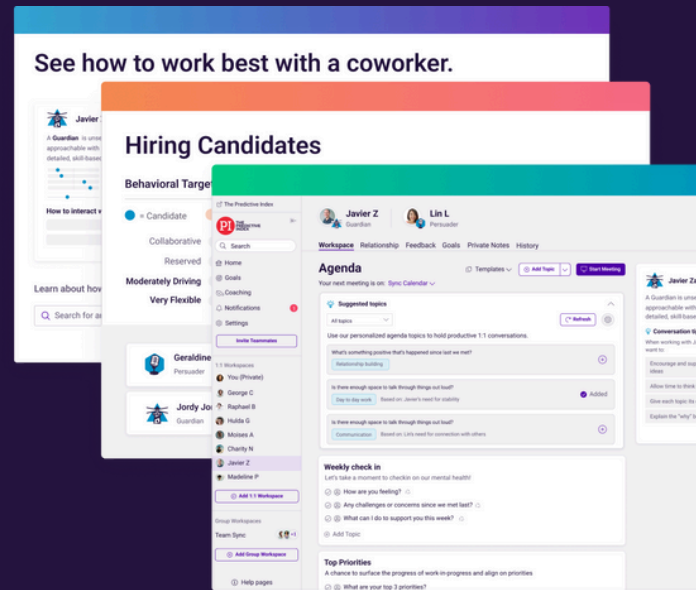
See how to work best with a coworker.

Javier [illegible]

A Guardian is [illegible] approachable with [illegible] detailed, skill-based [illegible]

How to interact w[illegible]

Learn about how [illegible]

Search for a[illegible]

Hiring Candidates

Behavioral Target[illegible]

= Candidate

Collaborative

Reserved

Moderately Driving

Very Flexible

Geraldine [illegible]

Persuader

Jordy Jo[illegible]

Guardian

The Predictive Index

PI THE PREDICTIVE INDEX

Search

Home

Goals

Coaching

Notifications

Settings

Invite Teammates

1:1 Workspaces

You (Private)

George C

Raphael B

Hulda G

Moises A

Charity N

Javier Z

Madeline P

Add 1:1 Workspace

Group Workspaces

Team Sync

Add Group Workspace

Help pages

Javier Z
Guardian

Lin L
Persuader

Workspace Relationship Feedback Goals Private Notes History

Agenda

Templates

Add Topic

Start Meeting

Your next meeting is on: Sync Calendar

Suggested topics

All topics

Refresh

Use our personalized agenda topics to hold productive 1:1 conversations.

What's something positive that's happened since last we met?

Relationship building

Is there enough space to talk through things out loud?

Day to day work

Based on: Javier's need for stability

Added

Is there enough space to talk through things out loud?

Communication

Based on: Lin's need for connection with others

Weekly check in

Let's take a moment to checkin on our mental health!

How are you feeling?

Any challenges or concerns since we met last?

What can I do to support you this week?

Add Topic

Top Priorities

A chance to surface the progress of work-in-progress and align on priorities

What are your top 3 priorities?

Javier Z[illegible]

A Guardian is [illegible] approachable with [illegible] detailed, skill-bas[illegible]

Conversation t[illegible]

When working with J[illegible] want to:

Encourage and sup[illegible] ideas

Allow time to think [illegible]

Give each topic its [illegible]

Explain the "why" b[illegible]